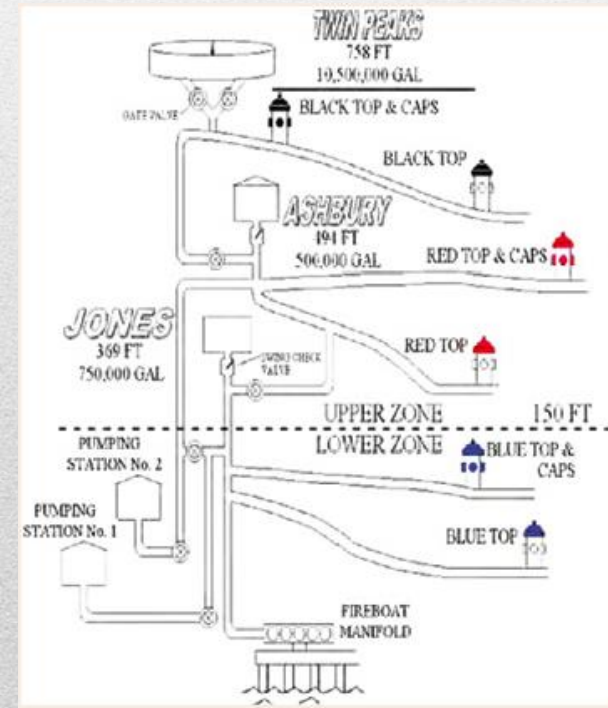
TWIN PEAKS
758 FT
10,500,000 GAL

GATE VALVE

BLACK TOP & CAPS

BLACK TOP

ASHBURY
494 FT
500,000 GAL

RED TOP & CAPS

JONES
369 FT
750,000 GAL

SWING CHECK VALVE

RED TOP

UPPER ZONE

150 FT

LOWER ZONE

BLUE TOP & CAPS

PUMPING STATION No. 2

PUMPING STATION No. 1

BLUE TOP

FIREBOAT MANIFOLD